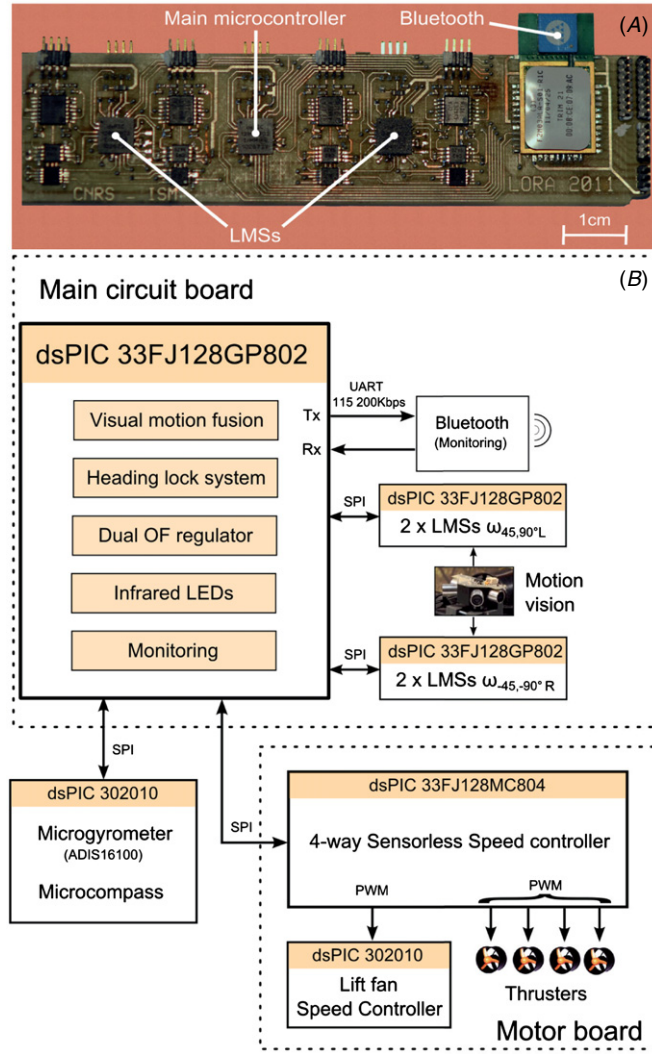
Main microcontroller

Bluetooth

(A)

CNRS - ISM

LORA 2011

LMSs

1cm

(B)

Main circuit board

dsPIC 33FJ128GP802

Visual motion fusion

Heading lock system

Dual OF regulator

Infrared LEDs

Monitoring

UART
115 200Kbps

Tx

Rx

Bluetooth
(Monitoring)

SPI

dsPIC 33FJ128GP802
2 x LMSs $\omega_{45,90°L}$

Motion vision

SPI

dsPIC 33FJ128GP802
2 x LMSs $\omega_{-45,-90°R}$

SPI

dsPIC 302010

Microgyrometer
(ADIS16100)

Microcompass

SPI

dsPIC 33FJ128MC804

4-way Sensorless Speed controller

PWM

PWM

dsPIC 302010

Lift fan
Speed Controller

Thrusters

Motor board